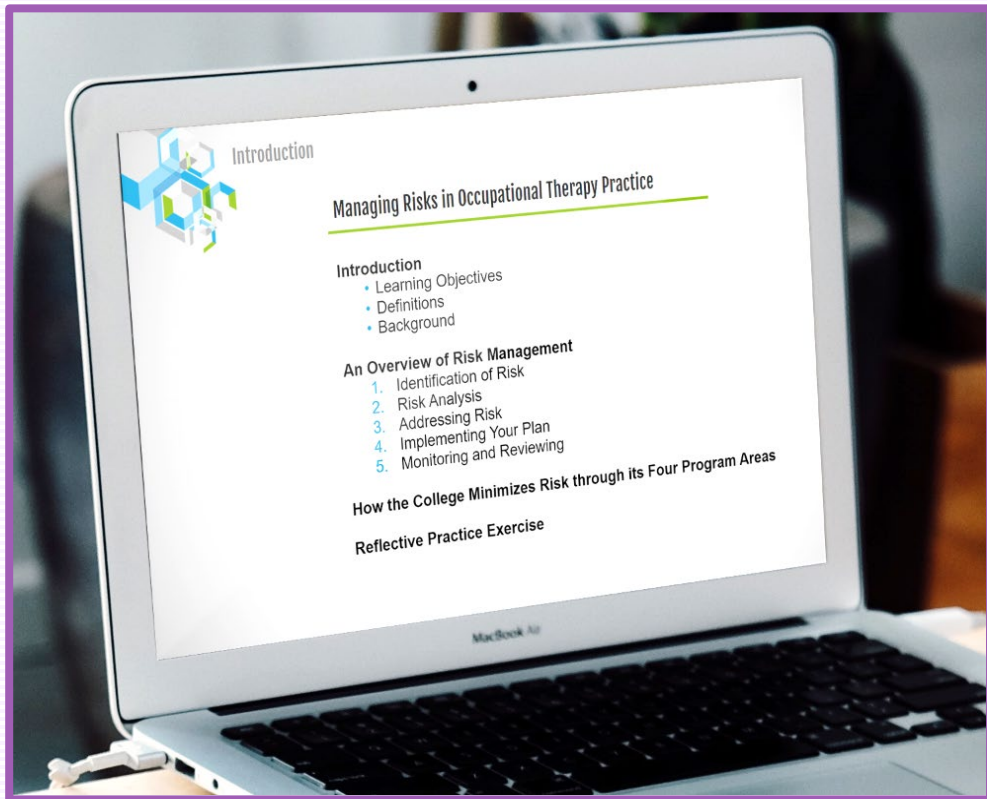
Introduction

Managing Risks in Occupational Therapy Practice

Introduction
• Learning Objectives
• Definitions
• Background

An Overview of Risk Management
1. Identification of Risk
2. Risk Analysis
3. Addressing Risk
4. Implementing Your Plan
5. Monitoring and Reviewing

How the College Minimizes Risk through its Four Program Areas

Reflective Practice Exercise

MacBook Air